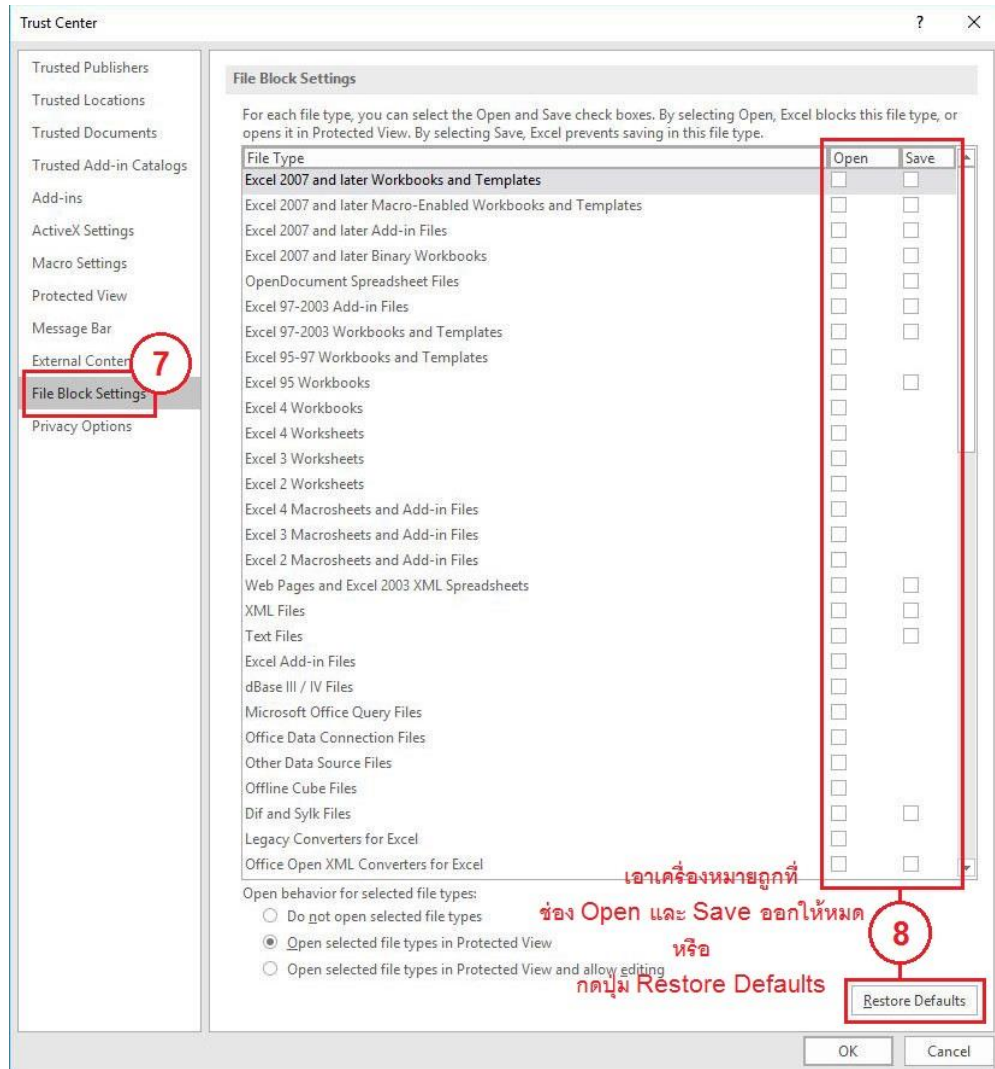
Trust Center

?

Trusted Publishers
Trusted Locations
Trusted Documents
Trusted Add-in Catalogs
Add-ins
ActiveX Settings
Macro Settings
Protected View
Message Bar
External Conten
7
File Block Settings
Privacy Options

File Block Settings

For each file type, you can select the Open and Save check boxes. By selecting Open, Excel blocks this file type, or opens it in Protected View. By selecting Save, Excel prevents saving in this file type.

| File Type | Open | Save |
|---|---|---|
| Excel 2007 and later Workbooks and Templates | | |
| Excel 2007 and later Macro-Enabled Workbooks and Templates | | |
| Excel 2007 and later Add-in Files | | |
| Excel 2007 and later Binary Workbooks | | |
| OpenDocument Spreadsheet Files | | |
| Excel 97-2003 Add-in Files | | |
| Excel 97-2003 Workbooks and Templates | | |
| Excel 95-97 Workbooks and Templates | | |
| Excel 95 Workbooks | | |
| Excel 4 Workbooks | | |
| Excel 4 Worksheets | | |
| Excel 3 Worksheets | | |
| Excel 2 Worksheets | | |
| Excel 4 Macrosheets and Add-in Files | | |
| Excel 3 Macrosheets and Add-in Files | | |
| Excel 2 Macrosheets and Add-in Files | | |
| Web Pages and Excel 2003 XML Spreadsheets | | |
| XML Files | | |
| Text Files | | |
| Excel Add-in Files | | |
| dBase III / IV Files | | |
| Microsoft Office Query Files | | |
| Office Data Connection Files | | |
| Other Data Source Files | | |
| Offline Cube Files | | |
| Dif and Sylk Files | | |
| Legacy Converters for Excel | | |
| Office Open XML Converters for Excel | | |

Open behavior for selected file types:
Do not open selected file types
Open selected file types in Protected View
Open selected file types in Protected View and allow editing

เอาเครื่องหมายถูกที่
ช่อง Open และ Save ออกให้หมด
หรือ
กดปุ่ม Restore Defaults
8

Restore Defaults

OK
Cancel